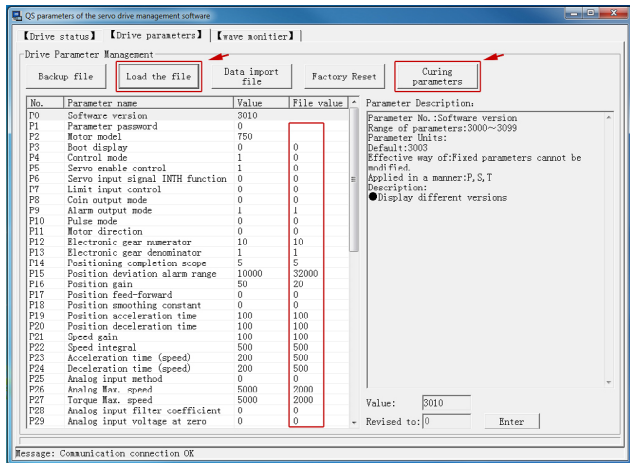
QS parameters of the servo drive management software

【Drive status】 【Drive parameters】 【wave monitier】

Drive Parameter Management

Backup file | Load the file | Data import file | Factory Reset | Curing parameters

| No. | Parameter name | Value | File value |
|---|---|---|---|
| P0 | Software version | 3010 | |
| P1 | Parameter password | 0 | |
| P2 | Motor model | 750 | |
| P3 | Boot display | 0 | 0 |
| P4 | Control mode | 1 | 0 |
| P5 | Servo enable control | 1 | 0 |
| P6 | Servo input signal INTH function | 0 | 0 |
| P7 | Limit input control | 0 | 0 |
| P8 | Coin output mode | 0 | 0 |
| P9 | Alarm output mode | 1 | 1 |
| P10 | Pulse mode | 0 | 0 |
| P11 | Motor direction | 0 | 0 |
| P12 | Electronic gear numerator | 10 | 10 |
| P13 | Electronic gear denominator | 1 | 1 |
| P14 | Positioning completion scope | 5 | 5 |
| P15 | Position deviation alarm range | 10000 | 32000 |
| P16 | Position gain | 50 | 20 |
| P17 | Position feed-forward | 0 | 0 |
| P18 | Position smoothing constant | 0 | 0 |
| P19 | Position acceleration time | 100 | 100 |
| P20 | Position deceleration time | 100 | 100 |
| P21 | Speed gain | 100 | 100 |
| P22 | Speed integral | 500 | 500 |
| P23 | Acceleration time (speed) | 200 | 500 |
| P24 | Deceleration time (speed) | 200 | 500 |
| P25 | Analog input method | 0 | 0 |
| P26 | Analog Max. speed | 5000 | 2000 |
| P27 | Torque Max. speed | 5000 | 2000 |
| P28 | Analog input filter coefficient | 0 | 0 |
| P29 | Analog input voltage at zero | 0 | 0 |

Parameter Description:

Parameter No.:Software version
Range of parameters:3000～3099
Parameter Units:
Default:3003
Effective way of:Fixed parameters cannot be modified.
Applied in a manner:P,S,T
Description:
●Display different versions

Value: 3010
Revised to: 0
Enter

Message: Communication connection OK